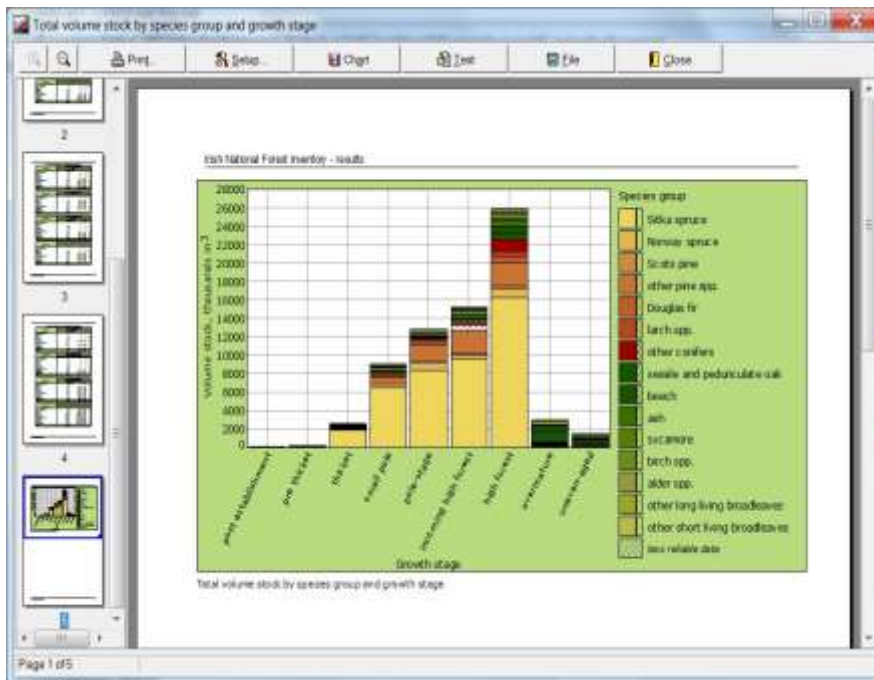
Total volume stock by species group and growth stage

Print... Setup... Chart Text File Close

2

3

4

Irish National Forest Inventory - results

Volume stock (thousands m3)

28000
26000
24000
22000
20000
18000
16000
14000
12000
10000
8000
6000
4000
2000
0

post establishment
pre thicket
thicket
pole stage
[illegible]
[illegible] high forest
high forest
overmature
uneven-aged

Growth stage

Species group
Sitka spruce
Norway spruce
Scots pine
other pine spp.
Douglas fir
larch spp.
other conifers
sessile and pedunculate oak
beech
ash
sycamore
birch spp.
alder spp.
other long living broadleaves
other short living broadleaves
less reliable data

Total volume stock by species group and growth stage

Page 1 of 5